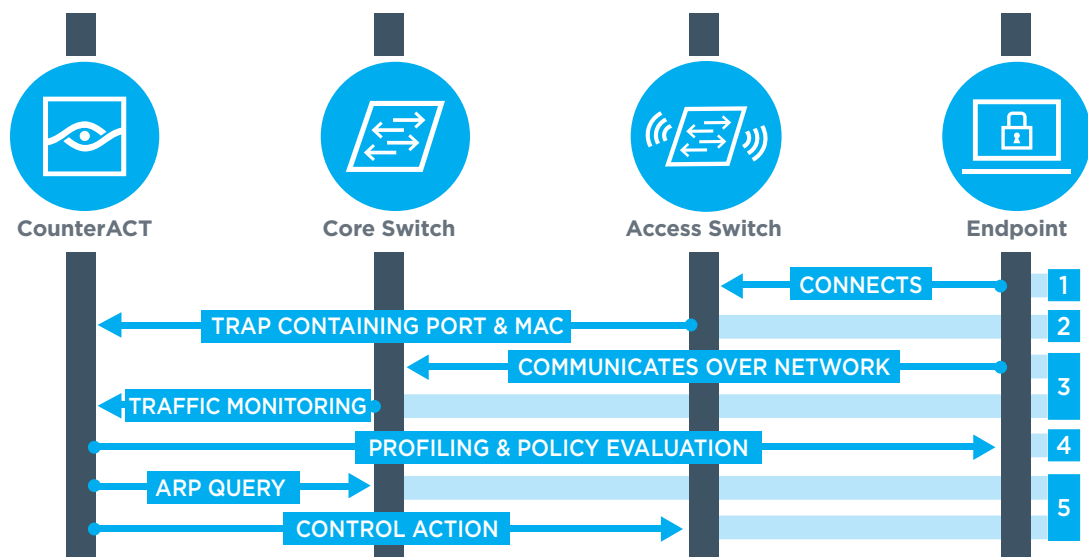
CounterACT

Core Switch

Access Switch

Endpoint

CONNECTS

1

TRAP CONTAINING PORT & MAC

2

COMMUNICATES OVER NETWORK

TRAFFIC MONITORING

3

PROFILING & POLICY EVALUATION

4

ARP QUERY

CONTROL ACTION

5